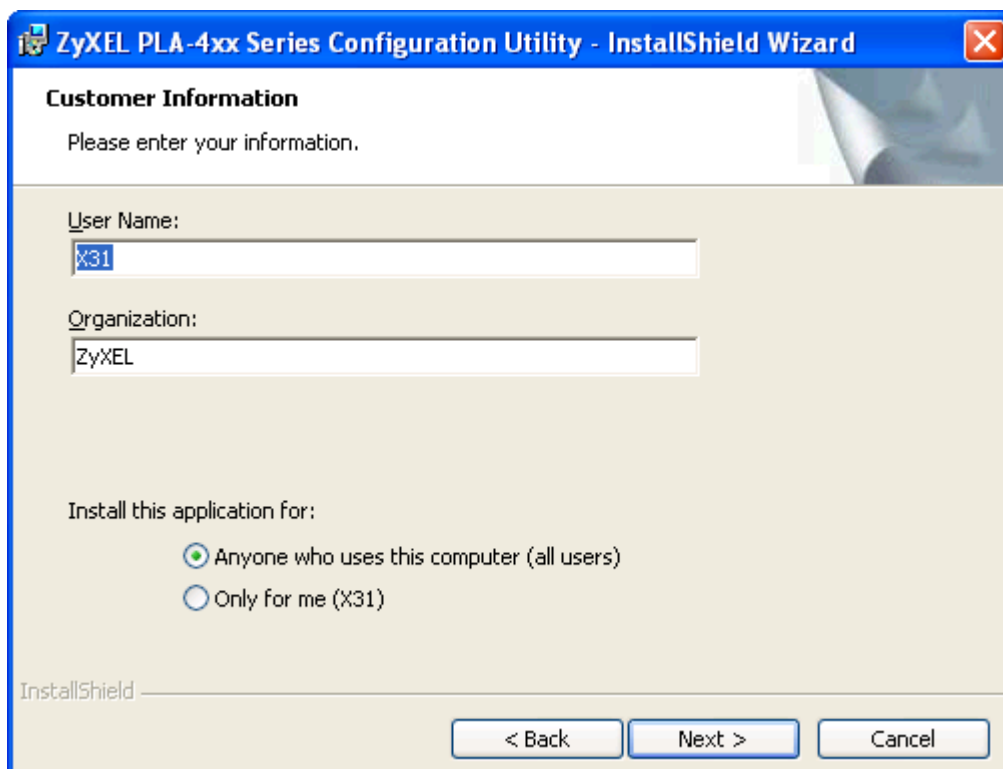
ZyXEL PLA-4xx Series Configuration Utility - InstallShield Wizard

Customer Information

Please enter your information.

User Name:

X31

Organization:

ZyXEL

Install this application for:

Anyone who uses this computer (all users)

Only for me (X31)

InstallShield

< Back

Next >

Cancel